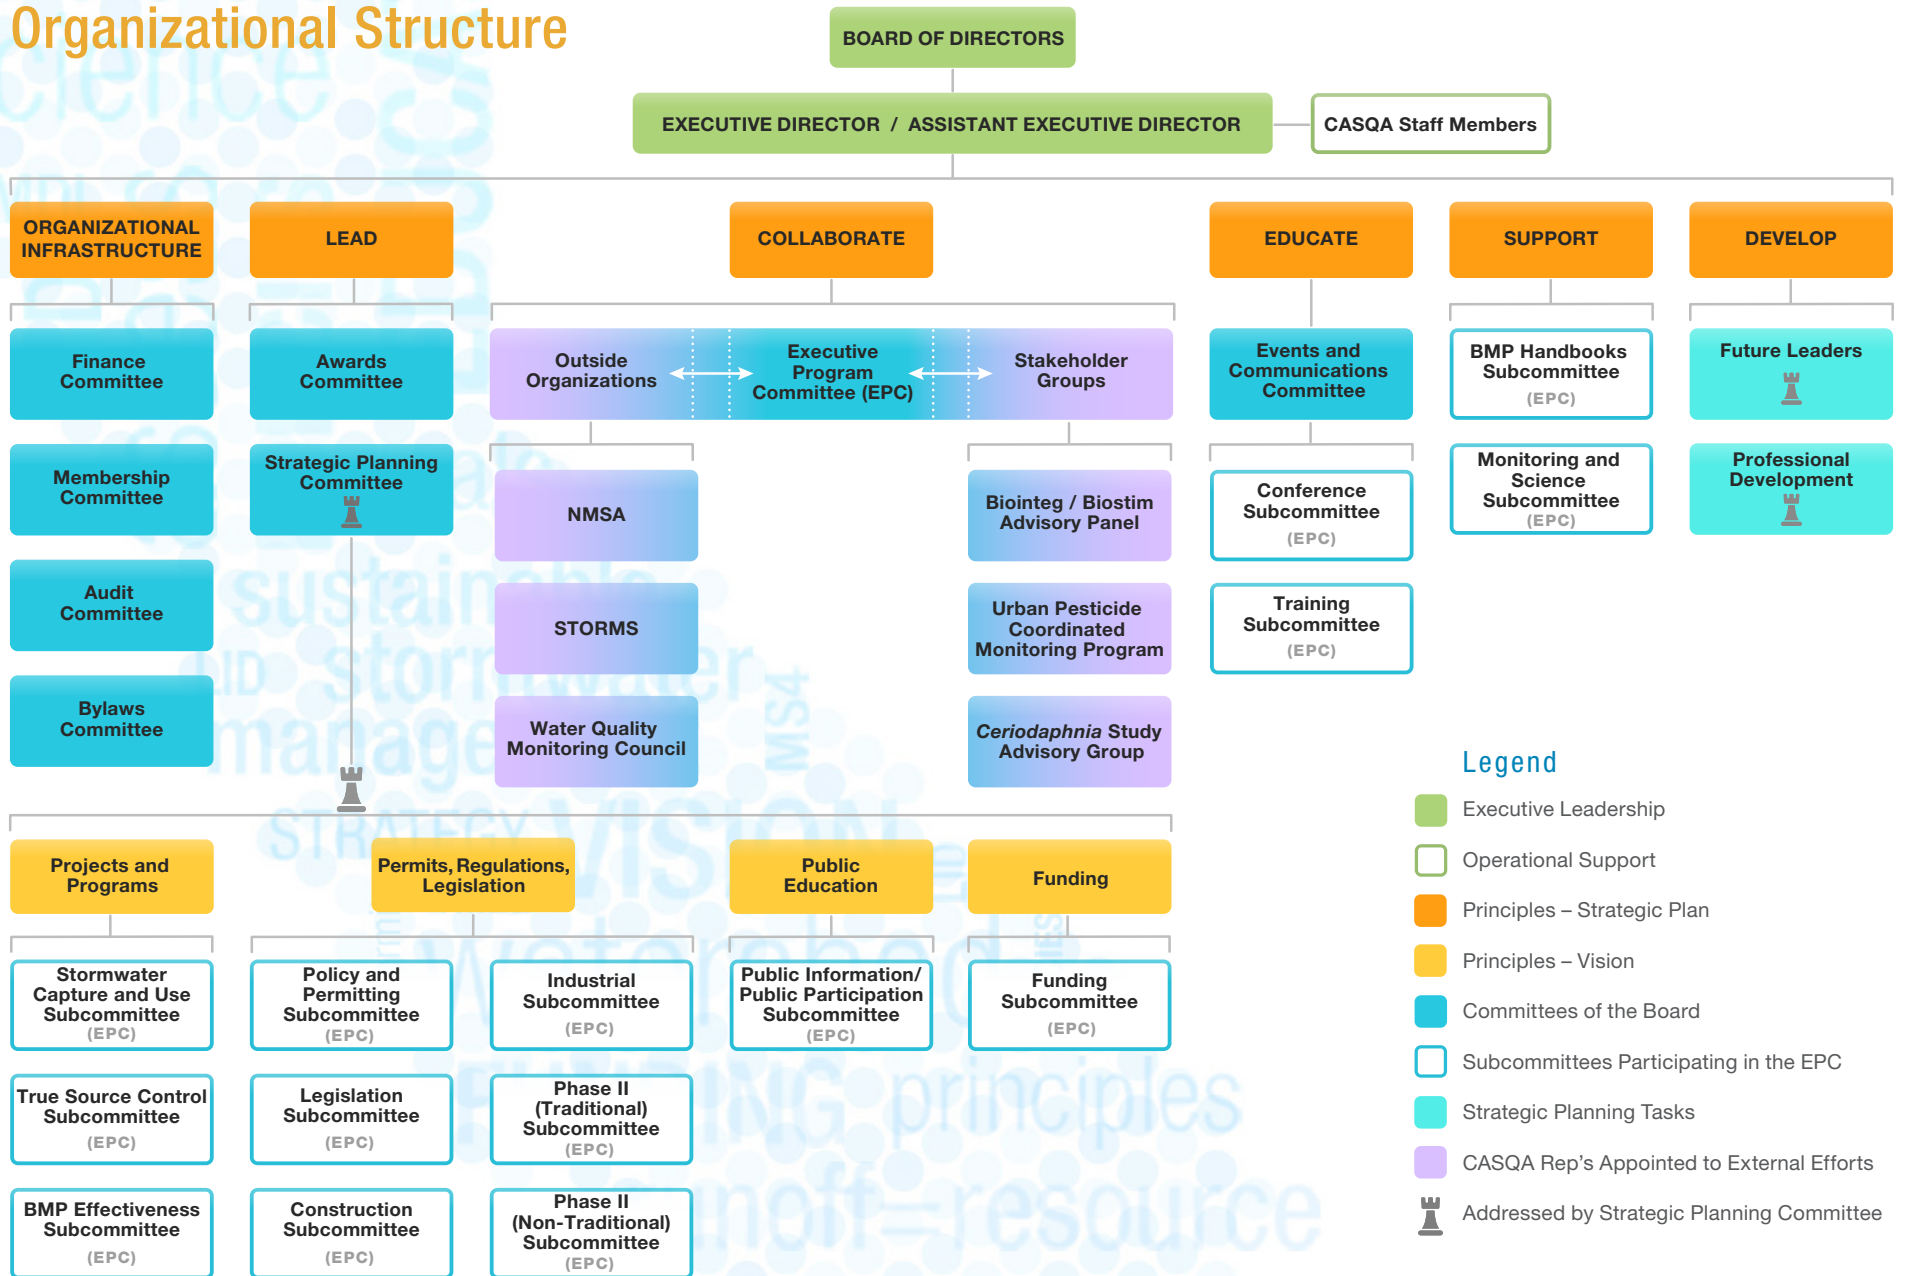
Organizational Structure

BOARD OF DIRECTORS

EXECUTIVE DIRECTOR / ASSISTANT EXECUTIVE DIRECTOR

CASQA Staff Members

ORGANIZATIONAL INFRASTRUCTURE

Finance Committee

Membership Committee

Audit Committee

Bylaws Committee

LEAD

Awards Committee

Strategic Planning Committee

COLLABORATE

Outside Organizations

Executive Program Committee (EPC)

Stakeholder Groups

NMSA

STORMS

Water Quality Monitoring Council

Bointeg / Biostim Advisory Panel

Urban Pesticide Coordinated Monitoring Program

*Ceriodaphnia* Study Advisory Group

EDUCATE

Events and Communications Committee

Conference Subcommittee (EPC)

Training Subcommittee (EPC)

SUPPORT

BMP Handbooks Subcommittee (EPC)

Monitoring and Science Subcommittee (EPC)

DEVELOP

Future Leaders

Professional Development

Projects and Programs

Stormwater Capture and Use Subcommittee (EPC)

True Source Control Subcommittee (EPC)

BMP Effectiveness Subcommittee (EPC)

Permits, Regulations, Legislation

Policy and Permitting Subcommittee (EPC)

Legislation Subcommittee (EPC)

Construction Subcommittee (EPC)

Industrial Subcommittee (EPC)

Phase II (Traditional) Subcommittee (EPC)

Phase II (Non-Traditional) Subcommittee (EPC)

Public Education

Public Information/ Public Participation Subcommittee (EPC)

Funding

Funding Subcommittee (EPC)

Legend

Executive Leadership

Operational Support

Principles – Strategic Plan

Principles – Vision

Committees of the Board

Subcommittees Participating in the EPC

Strategic Planning Tasks

CASQA Rep's Appointed to External Efforts

Addressed by Strategic Planning Committee